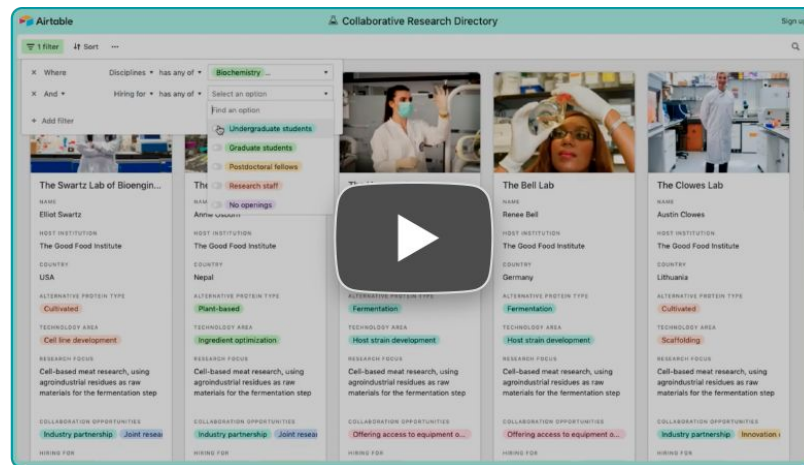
Airtable

Collaborative Research Directory

Sign up

1 filter  Sort  ···

× Where  Disciplines ▾  has any of ▾  Biochemistry ...

× And ▾  Hiring for ▾  has any of ▾  Select an option

+ Add filter

Find an option

Undergraduate students

Graduate students

Postdoctoral fellows

Research staff

No openings

The Swartz Lab of Bioengin...

NAME
Elliot Swartz

HOST INSTITUTION
The Good Food Institute

COUNTRY
USA

ALTERNATIVE PROTEIN TYPE
Cultivated

TECHNOLOGY AREA
Cell line development

RESEARCH FOCUS
Cell-based meat research, using agroindustrial residues as raw materials for the fermentation step

COLLABORATION OPPORTUNITIES
Industry partnership  Joint resea

The

Anne Osborn

HOST INSTITUTION
The Good Food Institute

COUNTRY
Nepal

ALTERNATIVE PROTEIN TYPE
Plant-based

TECHNOLOGY AREA
Ingredient optimization

RESEARCH FOCUS
Cell-based meat research, using agroindustrial residues as raw materials for the fermentation step

COLLABORATION OPPORTUNITIES
Industry partnership  Joint resea

ALTERNATIVE PROTEIN TYPE
Fermentation

TECHNOLOGY AREA
Host strain development

RESEARCH FOCUS
Cell-based meat research, using agroindustrial residues as raw materials for the fermentation step

COLLABORATION OPPORTUNITIES
Offering access to equipment o...

The Bell Lab

NAME
Renee Bell

HOST INSTITUTION
The Good Food Institute

COUNTRY
Germany

ALTERNATIVE PROTEIN TYPE
Fermentation

TECHNOLOGY AREA
Host strain development

RESEARCH FOCUS
Cell-based meat research, using agroindustrial residues as raw materials for the fermentation step

COLLABORATION OPPORTUNITIES
Offering access to equipment o...

The Clowes Lab

NAME
Austin Clowes

HOST INSTITUTION
The Good Food Institute

COUNTRY
Lithuania

ALTERNATIVE PROTEIN TYPE
Cultivated

TECHNOLOGY AREA
Scaffolding

RESEARCH FOCUS
Cell-based meat research, using agroindustrial residues as raw materials for the fermentation step

COLLABORATION OPPORTUNITIES
Industry partnership  Innovation

HIRING FOR